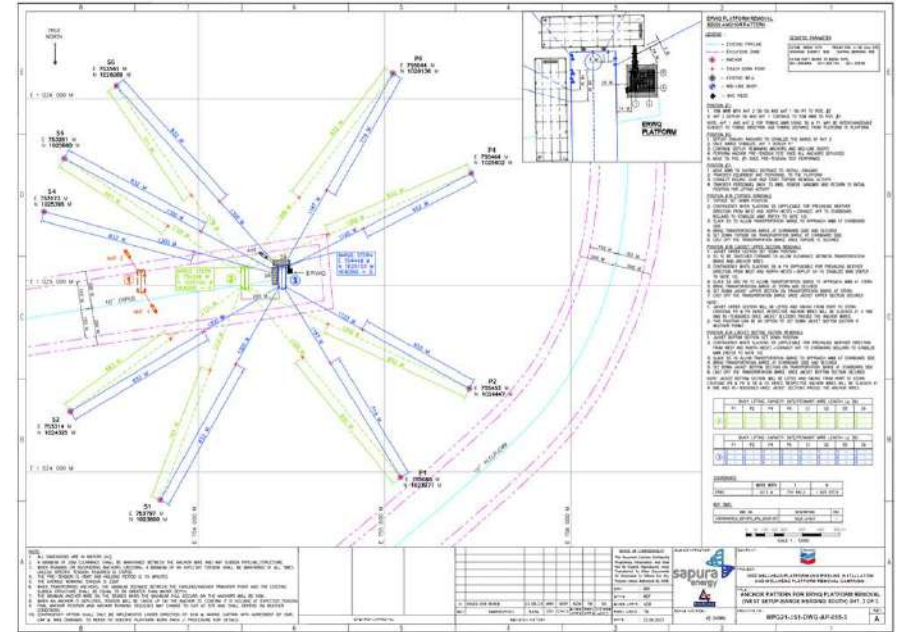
TRUE NORTH

S6
E 753580 N
N 1026088 N

P6
E 755044 N
N 1026136 N

P4
E 755464 N
N 1025402 N

S5
E 753851 N
N 1025660 N

S4
E 753573 N
N 1025385 N

E 1 024 000 M

ERWIQ

P2
E 755453 N
N 1024447 N

S2
E 753214 N
N 1024325 N

P1
E 755085 N
N 1023971 N

S1
E 753797 N
N 1023860 N

ERWIQ PLATFORM REMOVAL
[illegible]

LEGEND

GENERAL PARAMETERS

ERWIQ PLATFORM

ANCHOR PATTERN FOR ERWIQ PLATFORM REMOVAL

sapura energy

WP025-155-DWG-AP-055-1

A

SCALE 1 : 5000